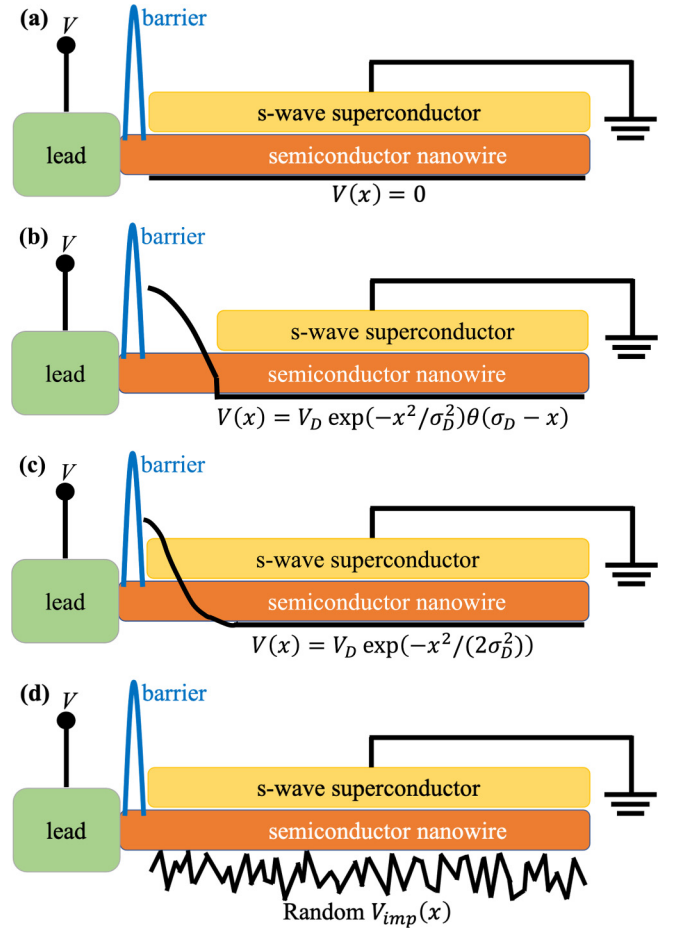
(a) $V$ barrier

lead

s-wave superconductor

semiconductor nanowire

$V(x) = 0$

(b) $V$ barrier

lead

s-wave superconductor

semiconductor nanowire

$V(x) = V_D \exp(-x^2/\sigma_D^2)\theta(\sigma_D - x)$

(c) $V$ barrier

lead

s-wave superconductor

semiconductor nanowire

$V(x) = V_D \exp(-x^2/(2\sigma_D^2))$

(d) $V$ barrier

lead

s-wave superconductor

semiconductor nanowire

Random $V_{imp}(x)$